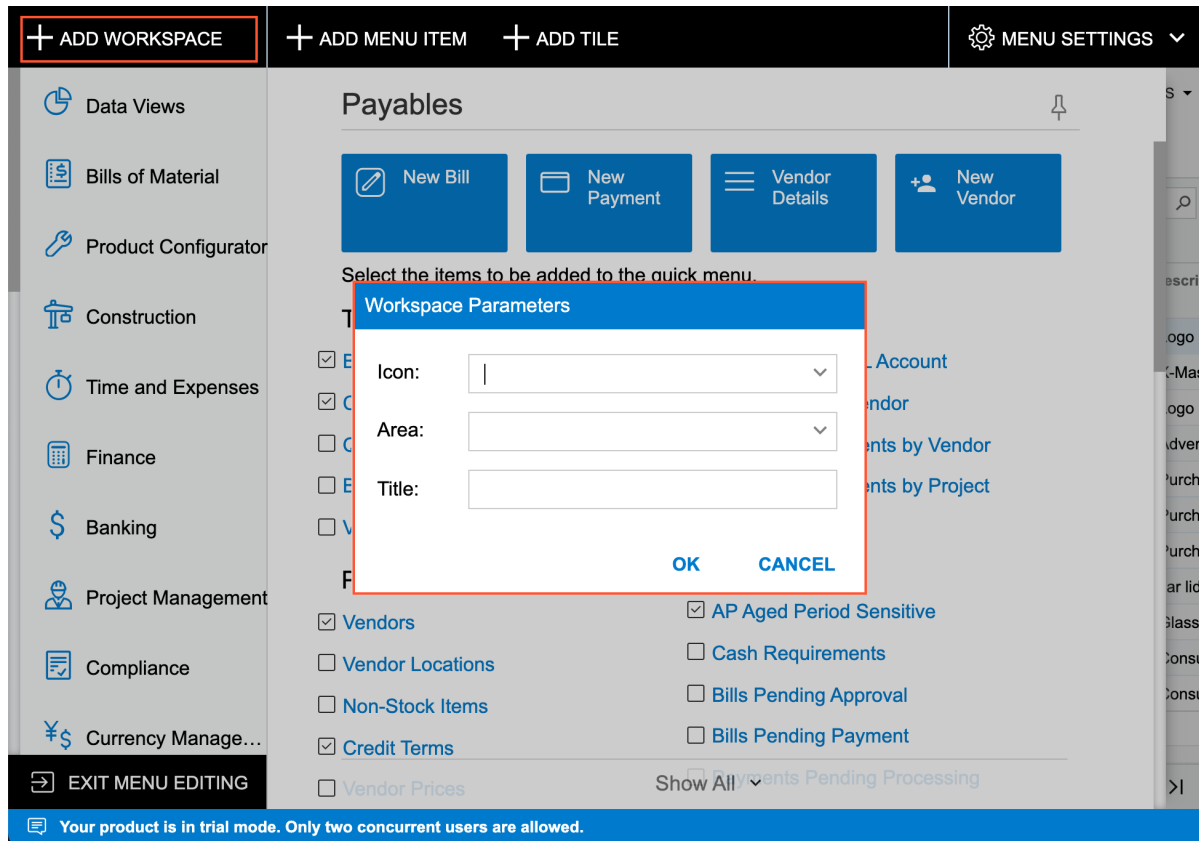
ADD WORKSPACE ADD MENU ITEM ADD TILE MENU SETTINGS

Data Views
Bills of Material
Product Configurator
Construction
Time and Expenses
Finance
Banking
Project Management
Compliance
Currency Manage…

EXIT MENU EDITING

Payables

New Bill
New Payment
Vendor Details
New Vendor

Select the items to be added to the quick menu.

T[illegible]

E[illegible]
C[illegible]
C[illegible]
E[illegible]
V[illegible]

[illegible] Account
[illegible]endor
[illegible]nts by Vendor
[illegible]nts by Project

Workspace Parameters

Icon:
Area:
Title:

OK CANCEL

F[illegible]

Vendors
Vendor Locations
Non-Stock Items
Credit Terms
Vendor Prices

AP Aged Period Sensitive
Cash Requirements
Bills Pending Approval
Bills Pending Payment
Payments Pending Processing

Show All

s
escri
ogo
-Mas
ogo
Adver
Purch
Purch
Purch
ar lic
Glass
Consu
Consu

Your product is in trial mode. Only two concurrent users are allowed.